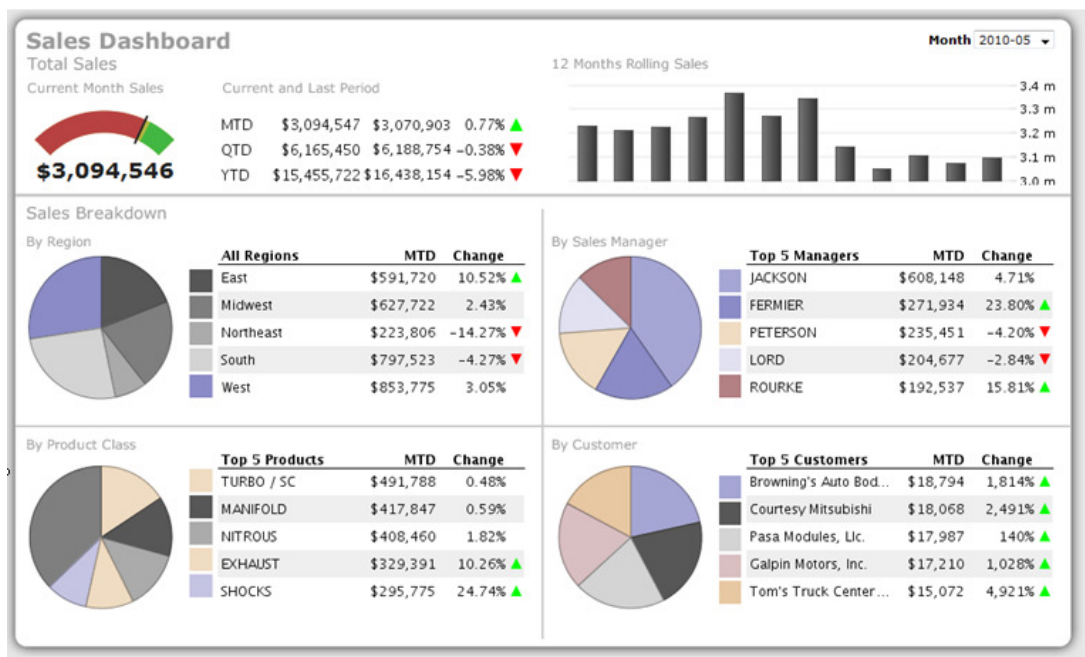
Sales Dashboard

Month 2010-05

Total Sales

Current Month Sales

$3,094,546

Current and Last Period

| | | | |
|---|---|---|---|
| MTD | $3,094,547 | $3,070,903 | 0.77% ▲ |
| QTD | $6,165,450 | $6,188,754 | –0.38% ▼ |
| YTD | $15,455,722 | $16,438,154 | –5.98% ▼ |

12 Months Rolling Sales

3.4 m
3.3 m
3.2 m
3.1 m
3.0 m

Sales Breakdown

By Region

| All Regions | MTD | Change |
|---|---|---|
| East | $591,720 | 10.52% ▲ |
| Midwest | $627,722 | 2.43% |
| Northeast | $223,806 | –14.27% ▼ |
| South | $797,523 | –4.27% ▼ |
| West | $853,775 | 3.05% |

By Sales Manager

| Top 5 Managers | MTD | Change |
|---|---|---|
| JACKSON | $608,148 | 4.71% |
| FERMIER | $271,934 | 23.80% ▲ |
| PETERSON | $235,451 | –4.20% ▼ |
| LORD | $204,677 | –2.84% ▼ |
| ROURKE | $192,537 | 15.81% ▲ |

By Product Class

| Top 5 Products | MTD | Change |
|---|---|---|
| TURBO / SC | $491,788 | 0.48% |
| MANIFOLD | $417,847 | 0.59% |
| NITROUS | $408,460 | 1.82% |
| EXHAUST | $329,391 | 10.26% ▲ |
| SHOCKS | $295,775 | 24.74% ▲ |

By Customer

| Top 5 Customers | MTD | Change |
|---|---|---|
| Browning's Auto Bod... | $18,794 | 1,814% ▲ |
| Courtesy Mitsubishi | $18,068 | 2,491% ▲ |
| Pasa Modules, Llc. | $17,987 | 140% ▲ |
| Galpin Motors, Inc. | $17,210 | 1,028% ▲ |
| Tom's Truck Center... | $15,072 | 4,921% ▲ |